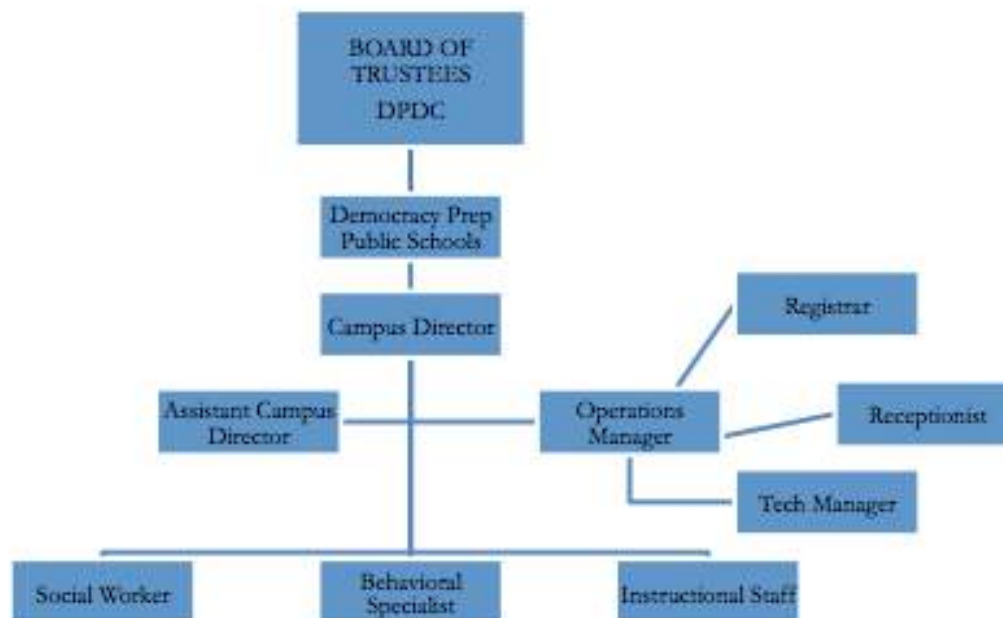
BOARD OF TRUSTEES DPDC

Democracy Prep Public Schools

Campus Director

Registrar

Assistant Campus Director

Operations Manager

Receptionist

Tech Manager

Social Worker

Behavioral Specialist

Instructional Staff